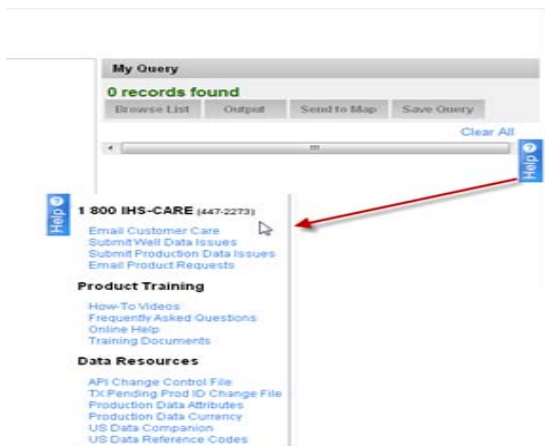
My Query

0 records found

Browse List Output Send to Map Save Query

Clear All

Help

Help

1 800 IHS-CARE (447-2273)

Email Customer Care
Submit Well Data Issues
Submit Production Data Issues
Email Product Requests

Product Training

How-To Videos
Frequently Asked Questions
Online Help
Training Documents

Data Resources

API Change Control File
TX Pending Prod ID Change File
Production Data Attributes
Production Data Currency
US Data Companion
US Data Reference Codes